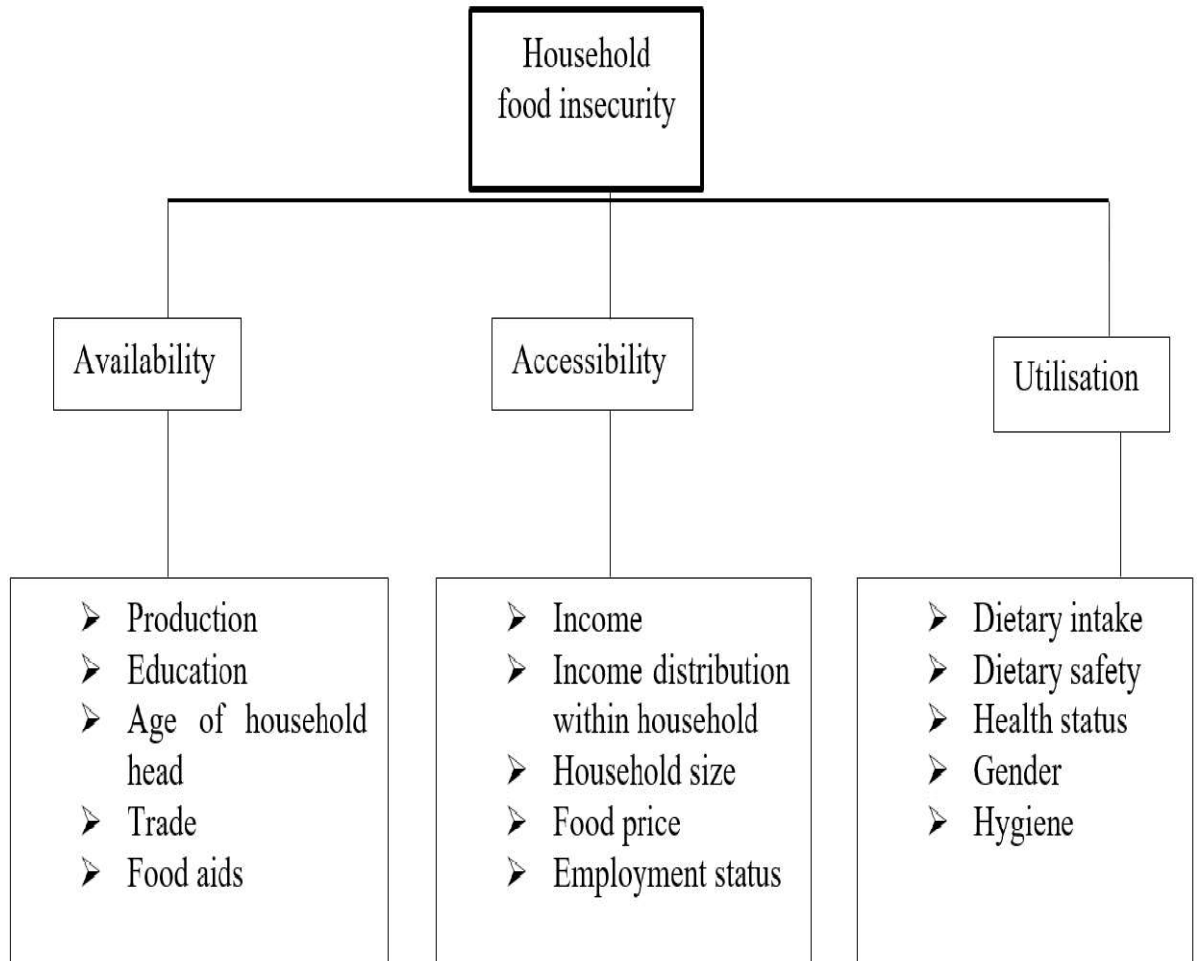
Household food insecurity

Availability

Accessibility

Utilisation

➢ Production
➢ Education
➢ Age of household head
➢ Trade
➢ Food aids

➢ Income
➢ Income distribution within household
➢ Household size
➢ Food price
➢ Employment status

➢ Dietary intake
➢ Dietary safety
➢ Health status
➢ Gender
➢ Hygiene